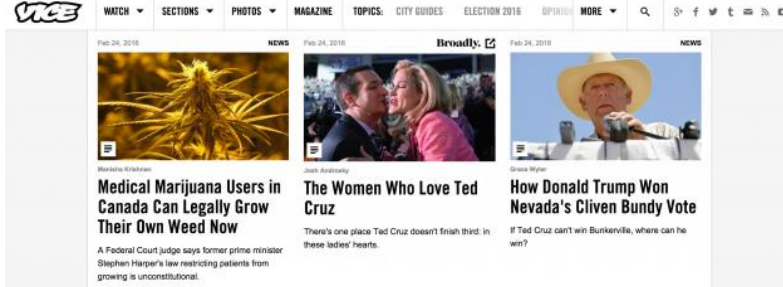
VICE WATCH ▾ SECTIONS ▾ PHOTOS ▾ MAGAZINE TOPICS: CITY GUIDES ELECTION 2016 OPINI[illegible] MORE ▾

Feb 24, 2016 NEWS

Manisha Krishnan

Medical Marijuana Users in Canada Can Legally Grow Their Own Weed Now

A Federal Court judge says former prime minister Stephen Harper's law restricting patients from growing is unconstitutional.

Feb 24, 2016 Broadly.

Josh Androsky

The Women Who Love Ted Cruz

There's one place Ted Cruz doesn't finish third: in these ladies' hearts.

Feb 24, 2016 NEWS

Grace Wyler

How Donald Trump Won Nevada's Cliven Bundy Vote

If Ted Cruz can't win Bunkerville, where can he win?